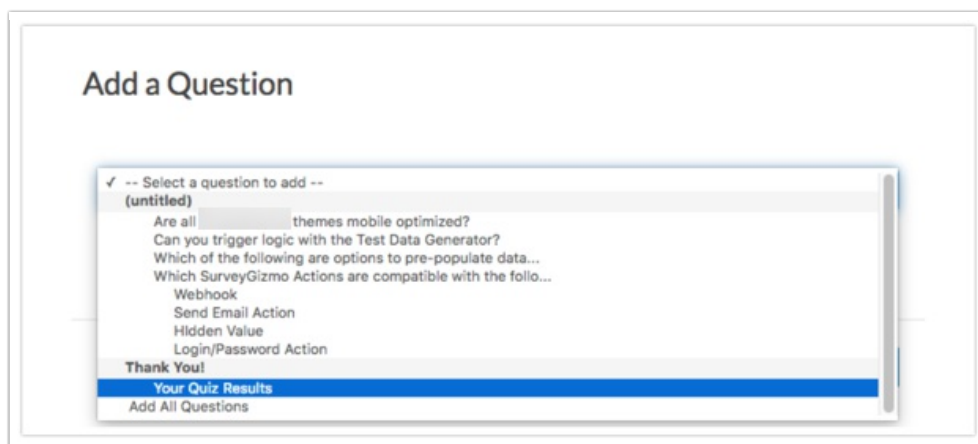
Add a Question

✓ -- Select a question to add --
(untitled)
Are all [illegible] themes mobile optimized?
Can you trigger logic with the Test Data Generator?
Which of the following are options to pre-populate data...
Which SurveyGizmo Actions are compatible with the follo...
Webhook
Send Email Action
HIdden Value
Login/Password Action
Thank You!
Your Quiz Results
Add All Questions